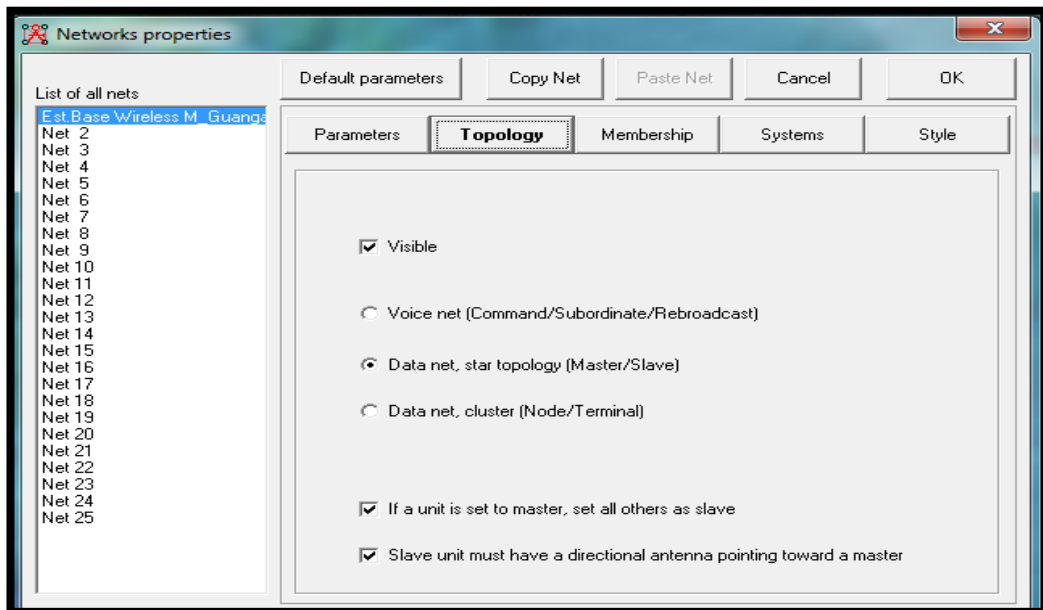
Networks properties

List of all nets

Est.Base Wireless M_Guanga
Net 2
Net 3
Net 4
Net 5
Net 6
Net 7
Net 8
Net 9
Net 10
Net 11
Net 12
Net 13
Net 14
Net 15
Net 16
Net 17
Net 18
Net 19
Net 20
Net 21
Net 22
Net 23
Net 24
Net 25

Default parameters | Copy Net | Paste Net | Cancel | OK

Parameters | Topology | Membership | Systems | Style

Visible

Voice net (Command/Subordinate/Rebroadcast)

Data net, star topology (Master/Slave)

Data net, cluster (Node/Terminal)

If a unit is set to master, set all others as slave

Slave unit must have a directional antenna pointing toward a master